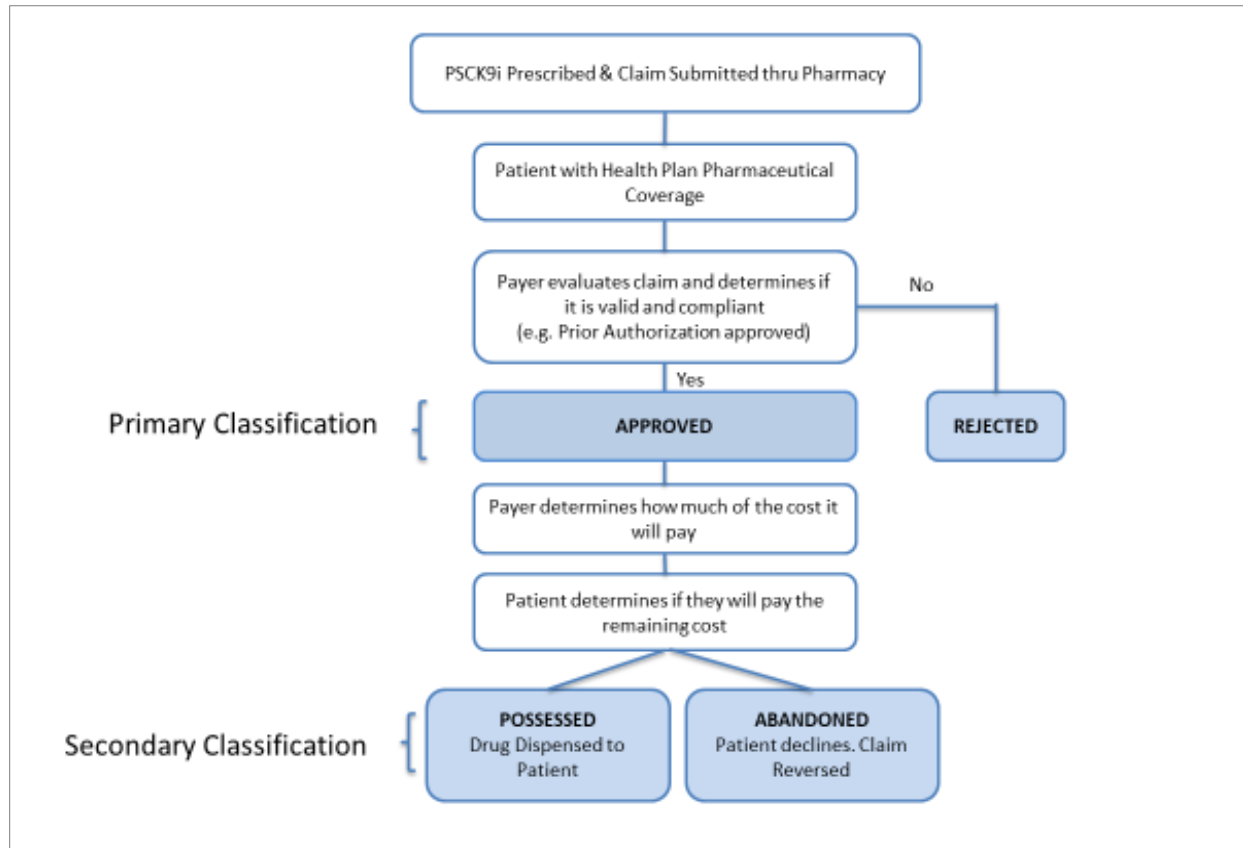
PSCK9i Prescribed & Claim Submitted thru Pharmacy

Patient with Health Plan Pharmaceutical Coverage

Payer evaluates claim and determines if it is valid and compliant (e.g. Prior Authorization approved)

No

Yes

Primary Classification

APPROVED

REJECTED

Payer determines how much of the cost it will pay

Patient determines if they will pay the remaining cost

Secondary Classification

POSSESSED
Drug Dispensed to Patient

ABANDONED
Patient declines. Claim Reversed